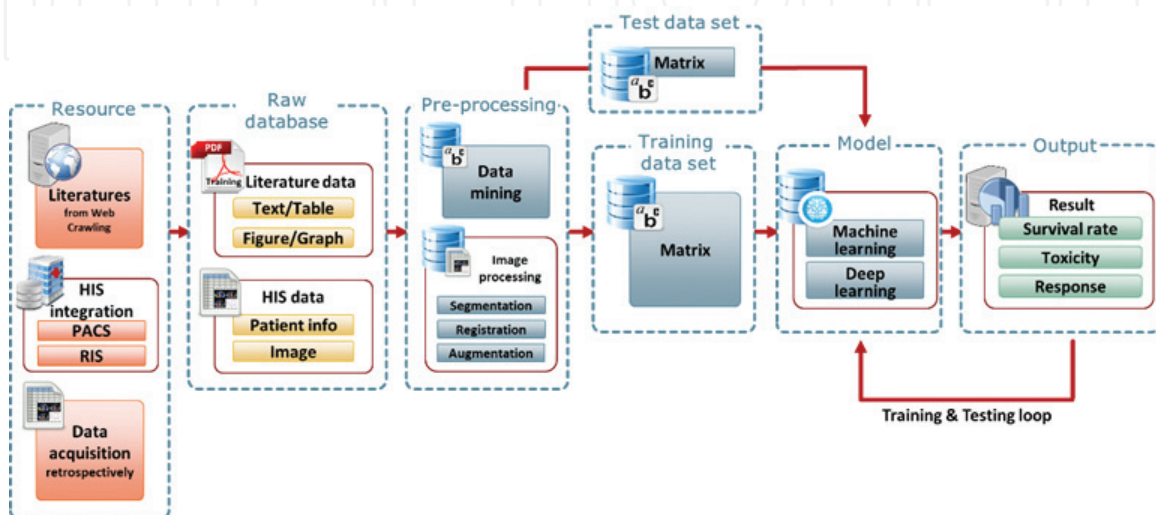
Test data set

Matrix

Resource

Literatures from Web Crawling

HIS integration

PACS

RIS

Data acquisition retrospectively

Raw database

PDF Training

Literature data

Text/Table

Figure/Graph

HIS data

Patient info

Image

Pre-processing

Data mining

Image processing

Segmentation

Registration

Augmentation

Training data set

Matrix

Model

Machine learning

Deep learning

Output

Result

Survival rate

Toxicity

Response

Training & Testing loop